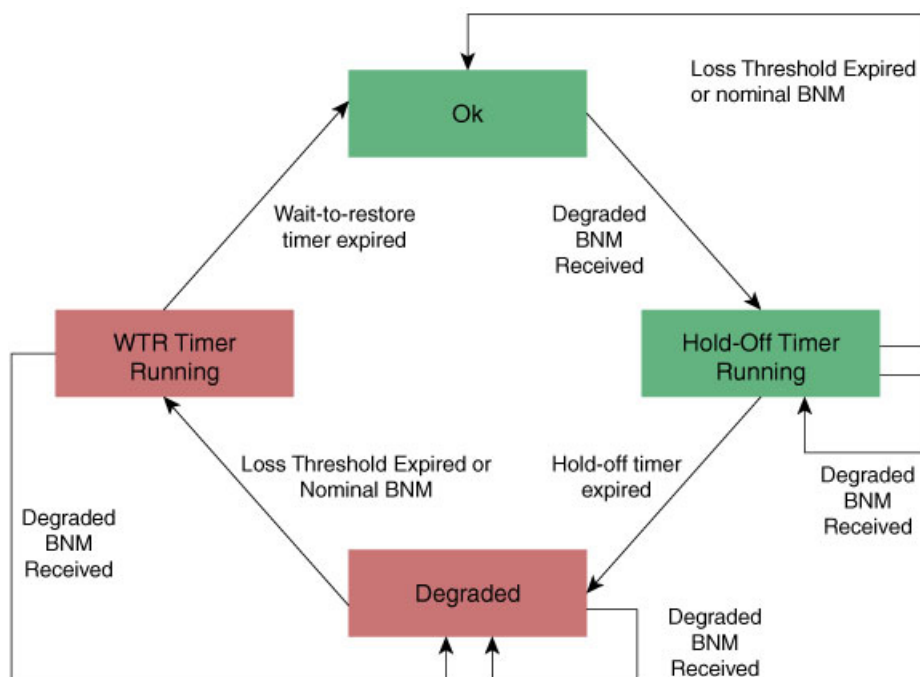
Loss Threshold Expired or nominal BNM

Ok

Wait-to-restore timer expired

Degraded BNM Received

WTR Timer Running

Hold-Off Timer Running

Loss Threshold Expired or Nominal BNM

Hold-off timer expired

Degraded BNM Received

Degraded BNM Received

Degraded

Degraded BNM Received